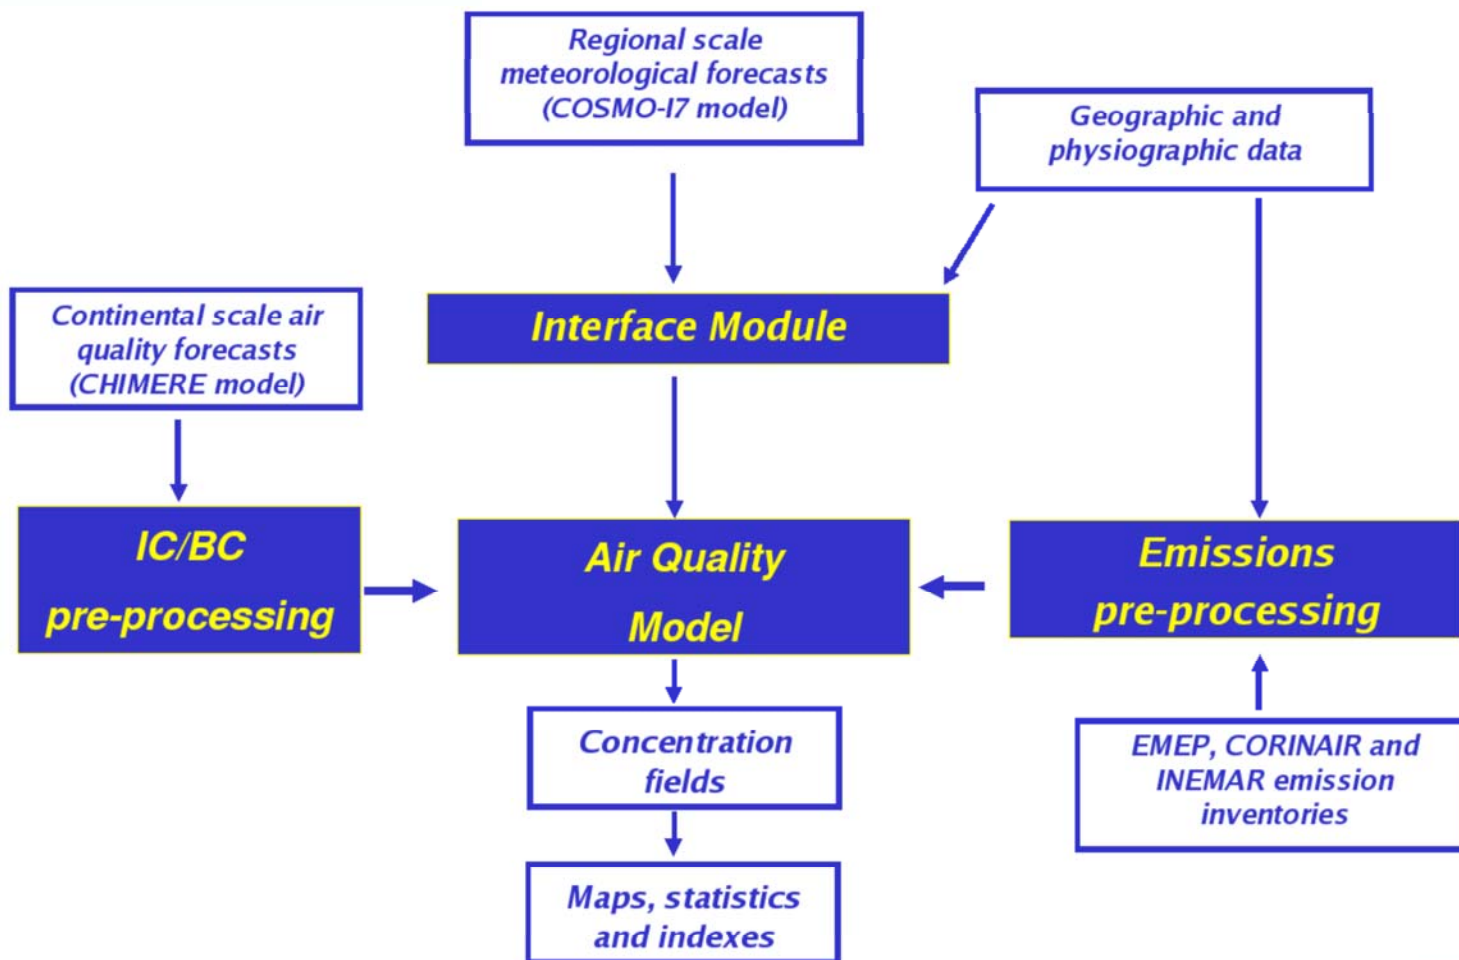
Regional scale meteorological forecasts (COSMO-I7 model)

Geographic and physiographic data

Continental scale air quality forecasts (CHIMERE model)

Interface Module

IC/BC pre-processing

Air Quality Model

Emissions pre-processing

Concentration fields

EMEP, CORINAIR and INEMAR emission inventories

Maps, statistics and indexes